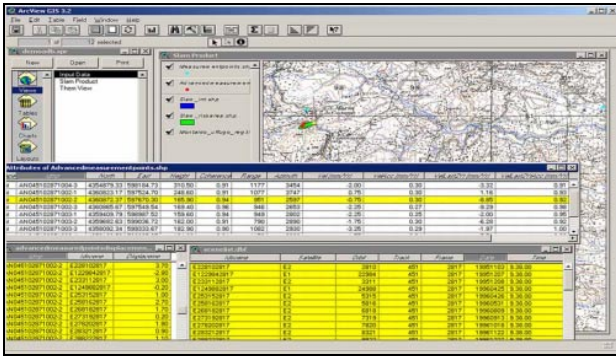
ArcView GIS 3.2
File Edit Table Field Window Help
12 selected
demo.apr
New Open Print
Input Data
Slam Product
Theme View
Views
Tables
Charts
Layouts
Slam Product
Attributes of Advancedmeasurementpoints.shp
advancedmeasurementpoints
dinsar.dbf